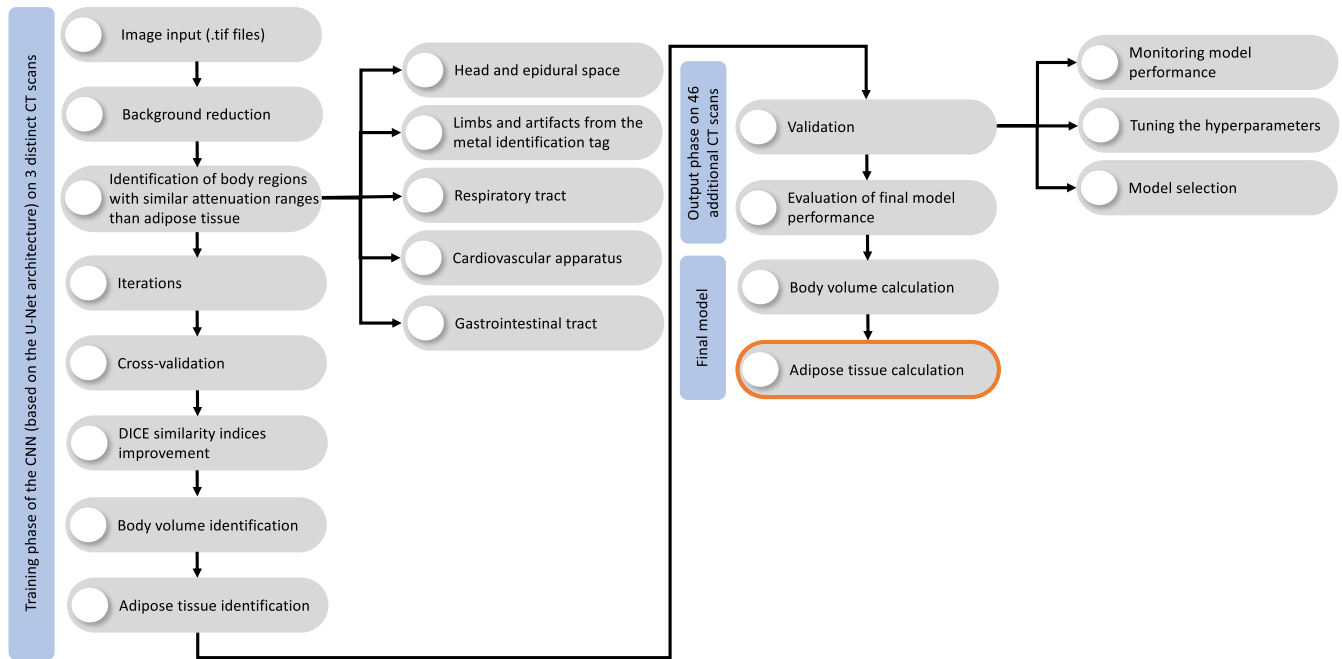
Training phase of the CNN (based on the U-Net architecture) on 3 distinct CT scans

Image input (.tif files)

Background reduction

Identification of body regions with similar attenuation ranges than adipose tissue

Iterations

Cross-validation

DICE similarity indices improvement

Body volume identification

Adipose tissue identification

Head and epidural space

Limbs and artifacts from the metal identification tag

Respiratory tract

Cardiovascular apparatus

Gastrointestinal tract

Output phase on 46 additional CT scans

Validation

Evaluation of final model performance

Final model

Body volume calculation

Adipose tissue calculation

Monitoring model performance

Tuning the hyperparameters

Model selection